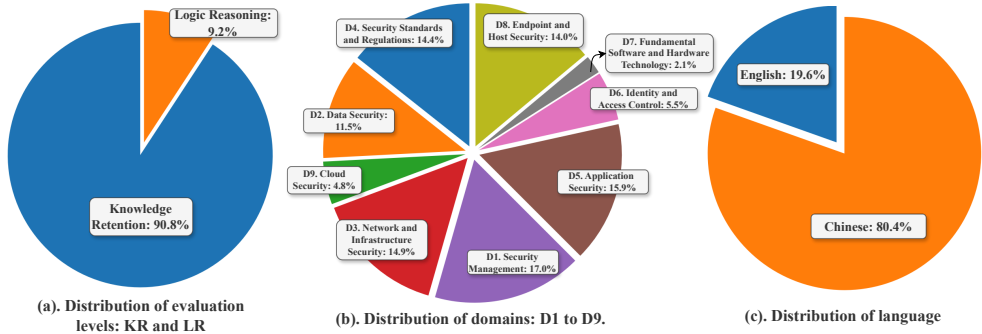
Logic Reasoning: 9.2%

Knowledge Retention: 90.8%

(a). Distribution of evaluation levels: KR and LR

D4. Security Standards and Regulations: 14.4%

D8. Endpoint and Host Security: 14.0%

D7. Fundamental Software and Hardware Technology: 2.1%

D6. Identity and Access Control: 5.5%

D2. Data Security: 11.5%

D9. Cloud Security: 4.8%

D5. Application Security: 15.9%

D3. Network and Infrastructure Security: 14.9%

D1. Security Management: 17.0%

(b). Distribution of domains: D1 to D9.

English: 19.6%

Chinese: 80.4%

(c). Distribution of language